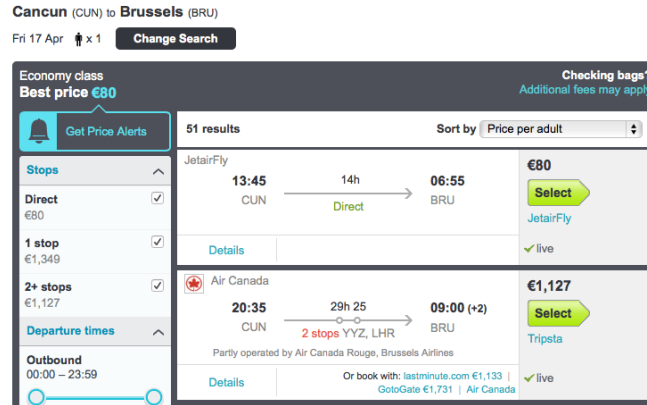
Cancun (CUN) to Brussels (BRU)

Fri 17 Apr x 1 Change Search

Economy class
Best price €80

Checking bags?
Additional fees may apply

Get Price Alerts

51 results

Sort by Price per adult

Stops

Direct
€80

1 stop
€1,349

2+ stops
€1,127

Departure times

Outbound
00:00 – 23:59

JetairFly
13:45
CUN
14h
Direct
06:55
BRU
Details

€80
Select
JetairFly
live

Air Canada
20:35
CUN
29h 25
2 stops YYZ, LHR
09:00 (+2)
BRU
Partly operated by Air Canada Rouge, Brussels Airlines
Details
Or book with: lastminute.com €1,133 | GotoGate €1,731 | Air Canada

€1,127
Select
Tripsta
live